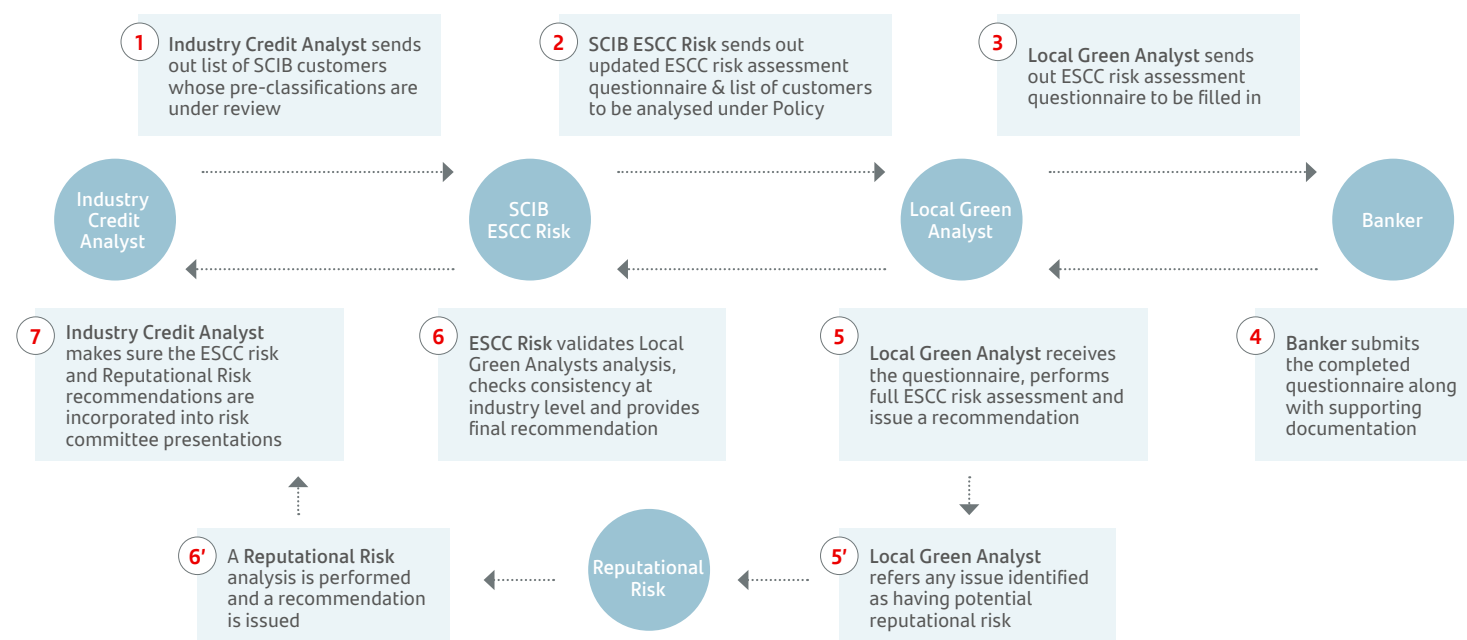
1 Industry Credit Analyst sends out list of SCIB customers whose pre-classifications are under review

2 SCIB ESCC Risk sends out updated ESCC risk assessment questionnaire & list of customers to be analysed under Policy

3 Local Green Analyst sends out ESCC risk assessment questionnaire to be filled in

Industry Credit Analyst

SCIB ESCC Risk

Local Green Analyst

Banker

7 Industry Credit Analyst makes sure the ESCC risk and Reputational Risk recommendations are incorporated into risk committee presentations

6 ESCC Risk validates Local Green Analysts analysis, checks consistency at industry level and provides final recommendation

5 Local Green Analyst receives the questionnaire, performs full ESCC risk assessment and issue a recommendation

4 Banker submits the completed questionnaire along with supporting documentation

6' A Reputational Risk analysis is performed and a recommendation is issued

Reputational Risk

5' Local Green Analyst refers any issue identified as having potential reputational risk